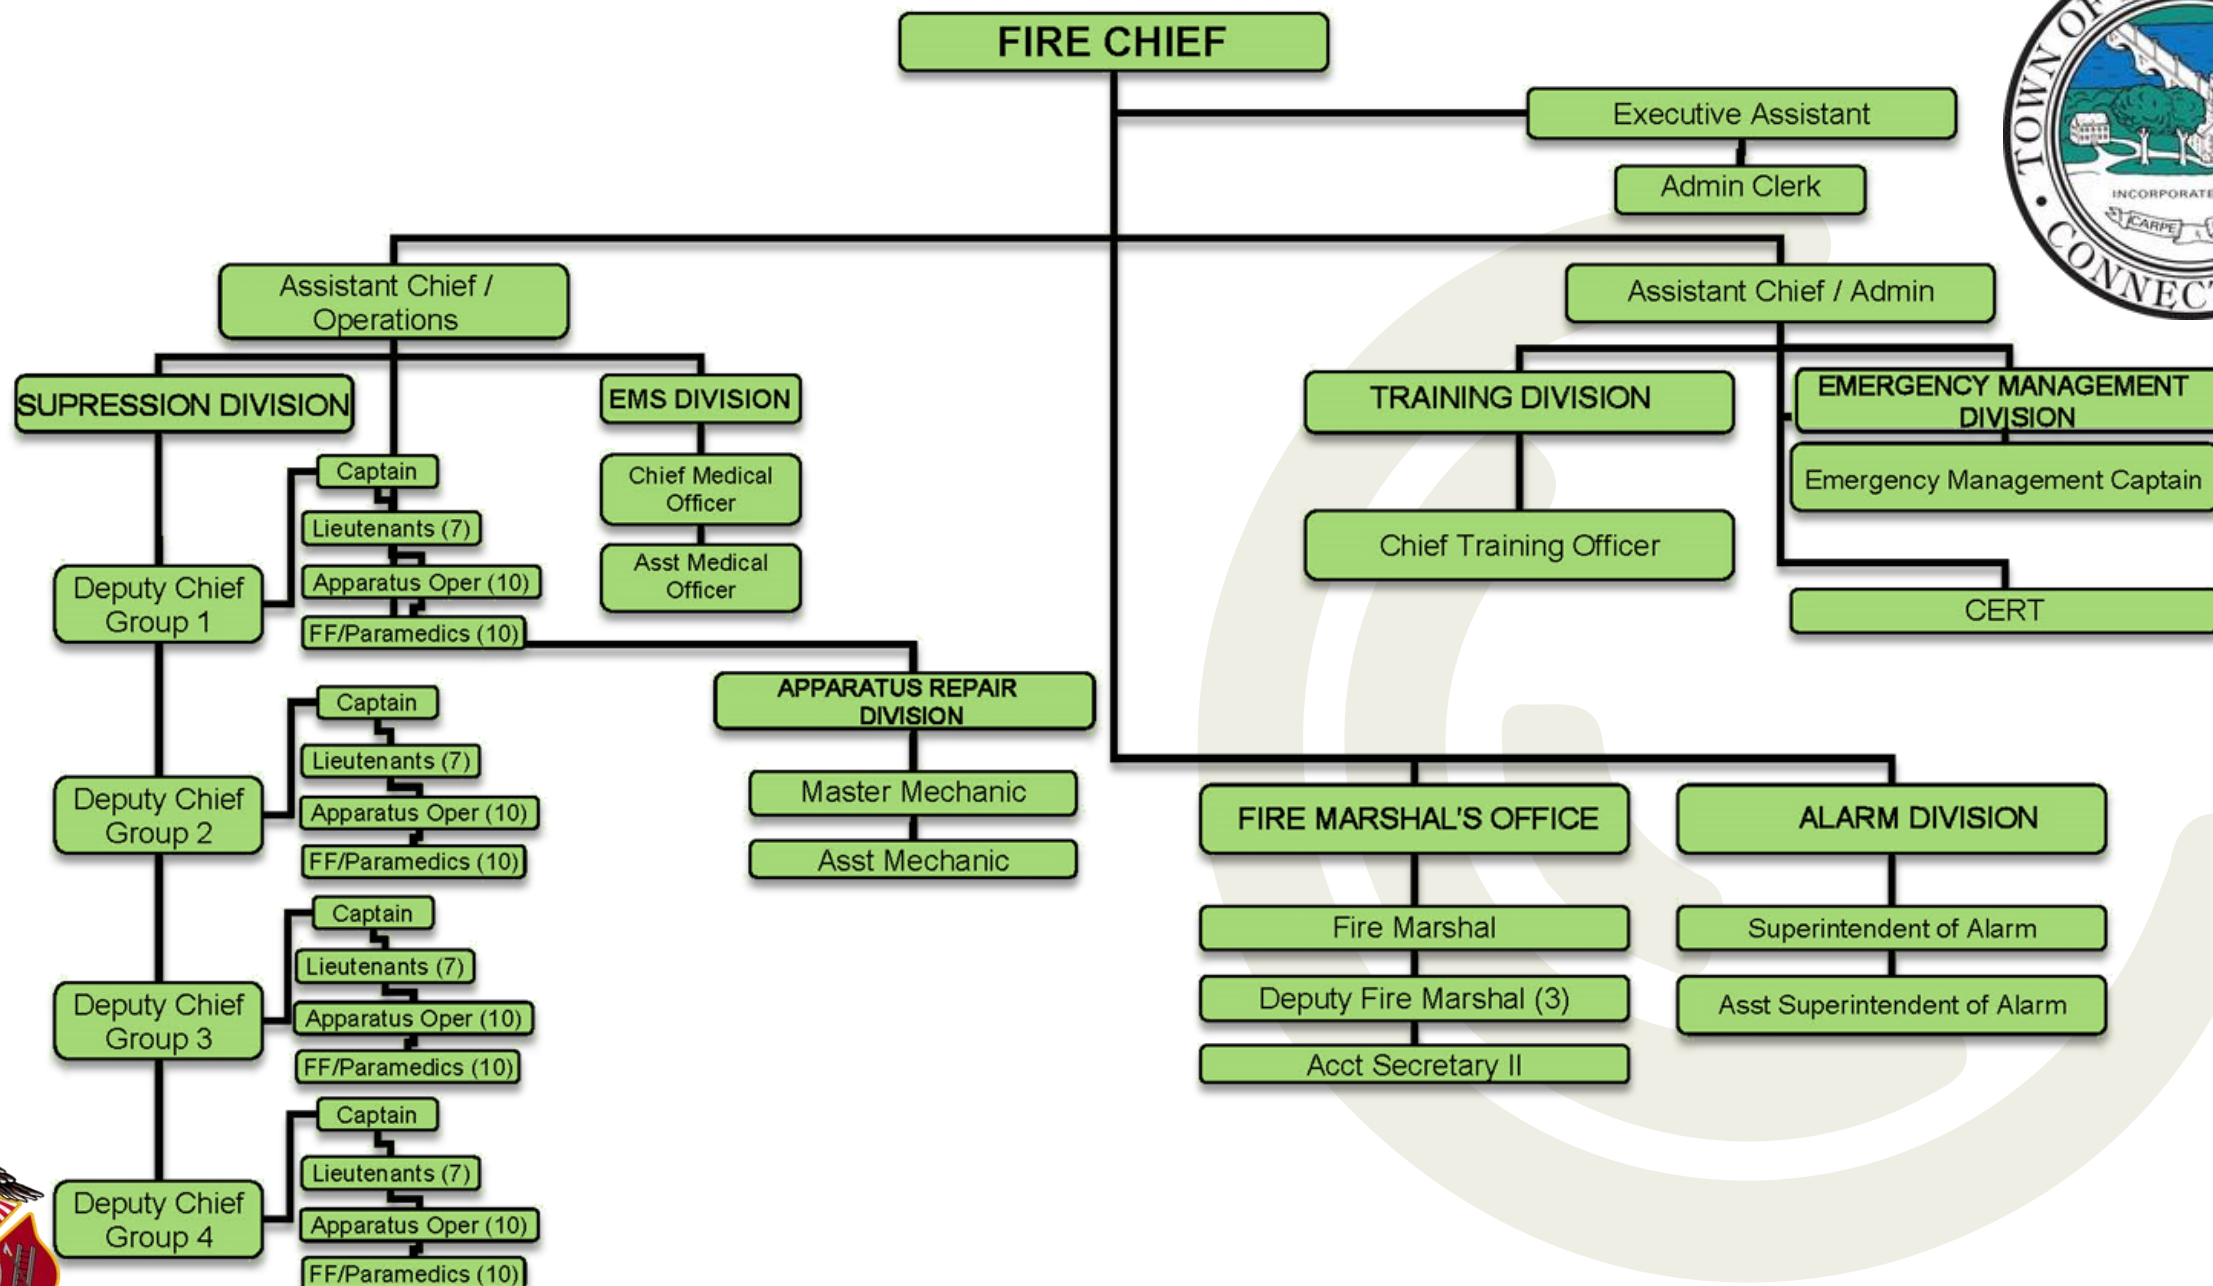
FIRE CHIEF

Executive Assistant

Admin Clerk

TOWN OF
INCORPORATED
CARPE
CONNECT

Assistant Chief / Operations

Assistant Chief / Admin

SUPRESSION DIVISION

EMS DIVISION

TRAINING DIVISION

EMERGENCY MANAGEMENT DIVISION

Captain

Lieutenants (7)

Apparatus Oper (10)

FF/Paramedics (10)

Deputy Chief Group 1

Chief Medical Officer

Asst Medical Officer

Emergency Management Captain

Chief Training Officer

CERT

APPARATUS REPAIR DIVISION

Master Mechanic

Asst Mechanic

Captain

Lieutenants (7)

Apparatus Oper (10)

FF/Paramedics (10)

Deputy Chief Group 2

FIRE MARSHAL'S OFFICE

Fire Marshal

Deputy Fire Marshal (3)

Acct Secretary II

ALARM DIVISION

Superintendent of Alarm

Asst Superintendent of Alarm

Captain

Lieutenants (7)

Apparatus Oper (10)

FF/Paramedics (10)

Deputy Chief Group 3

Captain

Lieutenants (7)

Apparatus Oper (10)

FF/Paramedics (10)

Deputy Chief Group 4